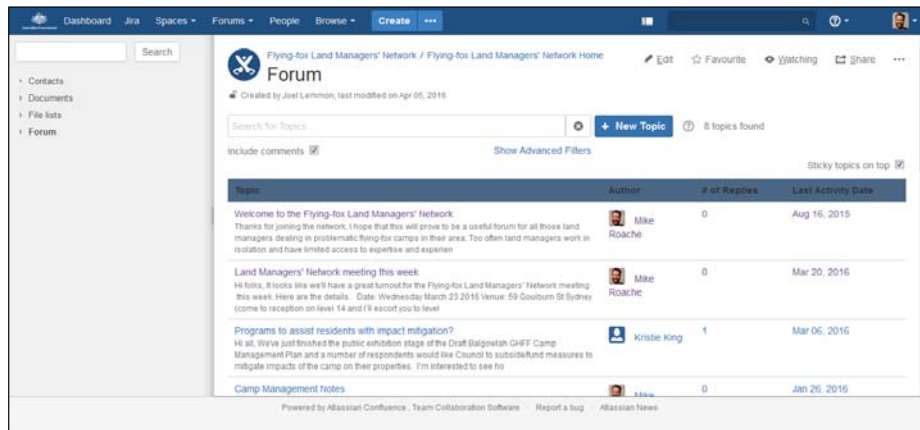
Dashboard Jira Spaces ▾ Forums ▾ People Browse ▾ Create ···

Search

Contacts
Documents
File lists
Forum

Flying-fox Land Managers' Network / Flying-fox Land Managers' Network Home

Forum

Edit Favourite Watching Share ···

Created by Joel Lemmon, last modified on Apr 05, 2016

Search for Topics...

+ New Topic 8 topics found

Include comments

Show Advanced Filters

Sticky topics on top

| Topic | Author | # of Replies | Last Activity Date |
|---|---|---|---|
| Welcome to the Flying-fox Land Managers' Network Thanks for joining the network. I hope that this will prove to be a useful forum for all those land managers dealing in problematic flying-fox camps in their area. Too often land managers work in isolation and have limited access to expertise and experien | Mike Roache | 0 | Aug 16, 2015 |
| Land Managers' Network meeting this week Hi folks, It looks like we'll have a great turnout for the Flying-fox Land Managers' Network meeting this week. Here are the details. Date: Wednesday March 23 2016 Venue: 59 Goulburn St Sydney (come to reception on level 14 and I'll escort you to level | Mike Roache | 0 | Mar 20, 2016 |
| Programs to assist residents with impact mitigation? Hi all, We've just finished the public exhibition stage of the Draft Balgowlah GHFF Camp Management Plan and a number of respondents would like Council to subsidefund measures to mitigate impacts of the camp on their properties. I'm interested to see ho | Kristie King | 1 | Mar 06, 2016 |
| Camp Management Notes | Mike | 0 | Jan 26, 2016 |

Powered by Atlassian Confluence , Team Collaboration Software · Report a bug · Atlassian News